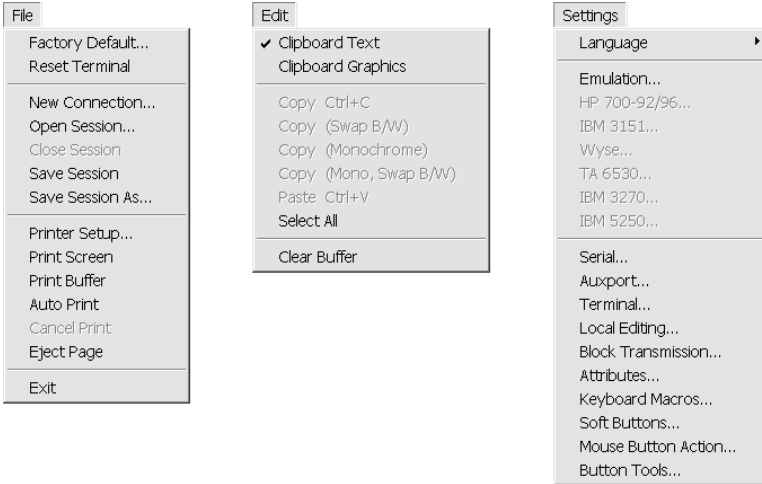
File

Factory Default...
Reset Terminal

New Connection...
Open Session...
Close Session
Save Session
Save Session As...

Printer Setup...
Print Screen
Print Buffer
Auto Print
Cancel Print
Eject Page

Exit

Edit

✓ Clipboard Text
Clipboard Graphics

Copy Ctrl+C
Copy (Swap B/W)
Copy (Monochrome)
Copy (Mono, Swap B/W)
Paste Ctrl+V
Select All

Clear Buffer

Settings

Language

Emulation...
HP 700-92/96...
IBM 3151...
Wyse...
TA 6530...
IBM 3270...
IBM 5250...

Serial...
Auxport...
Terminal...
Local Editing...
Block Transmission...
Attributes...
Keyboard Macros...
Soft Buttons...
Mouse Button Action...
Button Tools...